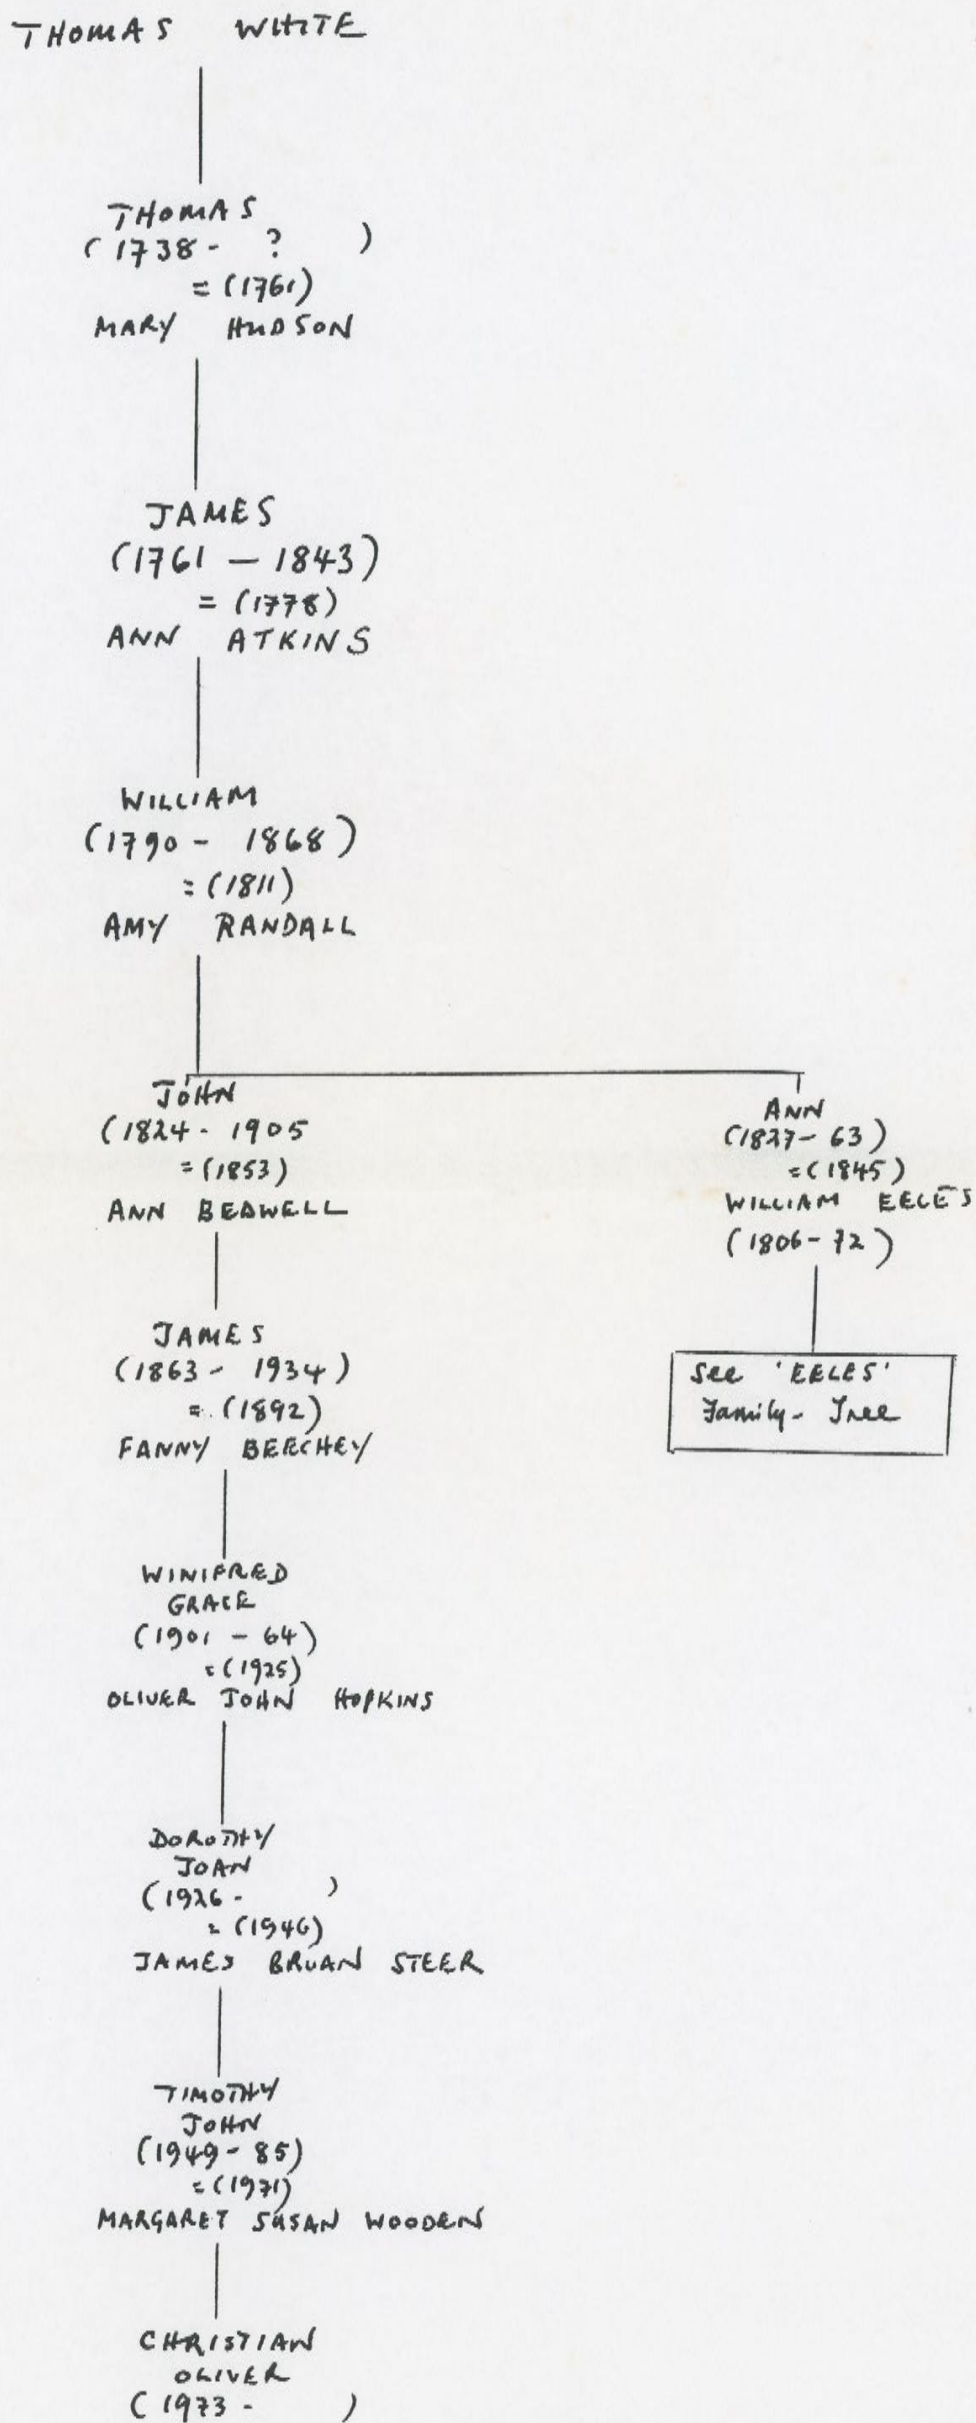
THOMAS WHITE

THOMAS
(1738 - ? )
= (1761)
MARY HUDSON

JAMES
(1761 – 1843)
= (1778)
ANN ATKINS

WILLIAM
(1790 - 1868)
= (1811)
AMY RANDALL

JOHN
(1824 - 1905
= (1853)
ANN BEAWELL

ANN
(1827 – 63)
= (1845)
WILLIAM EELES
(1806 - 72)

See 'EELES' Family - Tree

JAMES
(1863 - 1934)
= (1892)
FANNY BERCHEY

WINIFRED GRACE
(1901 – 64)
= (1925)
OLIVER JOHN HOPKINS

DOROTHY JOAN
(1926 - )
= (1946)
JAMES BRUAN STEER

TIMOTHY JOHN
(1949 - 85)
= (1971)
MARGARET SUSAN WOODEN

CHRISTIAN OLIVER
(1973 - )